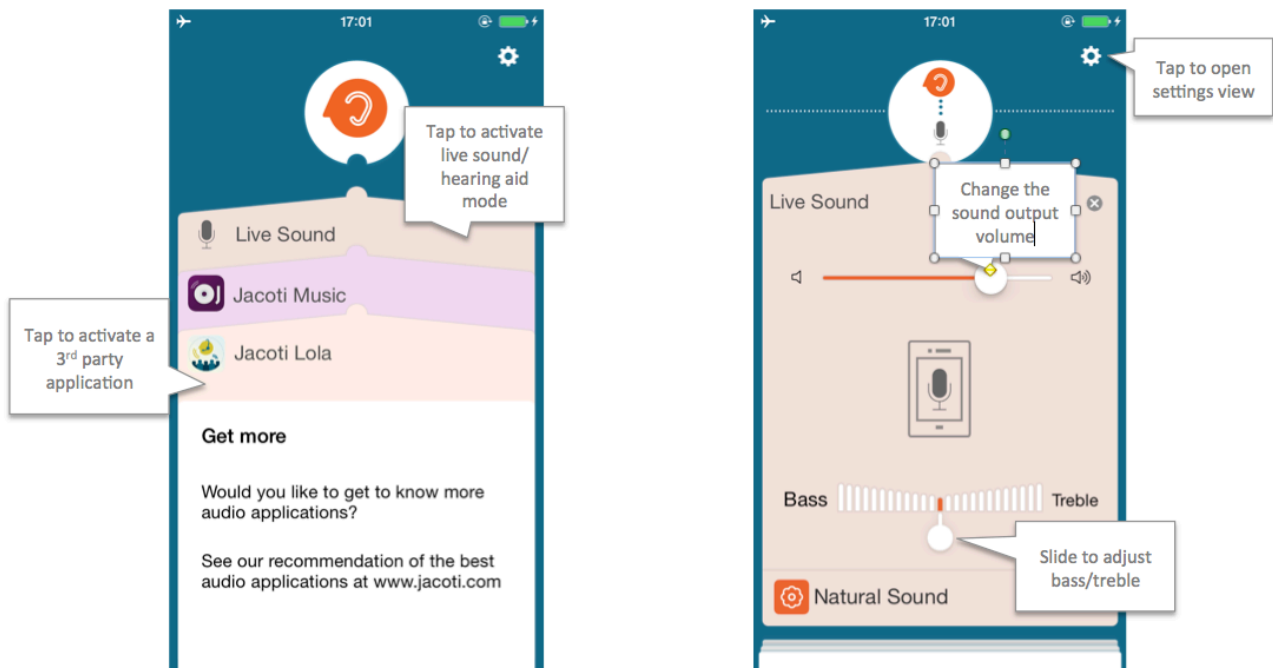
17:01

Tap to activate live sound/ hearing aid mode

Live Sound

Jacoti Music

Tap to activate a 3$^{rd}$ party application

Jacoti Lola

Get more

Would you like to get to know more audio applications?

See our recommendation of the best audio applications at www.jacoti.com

17:01

Tap to open settings view

Live Sound

Change the sound output volume

Bass

Treble

Slide to adjust bass/treble

Natural Sound